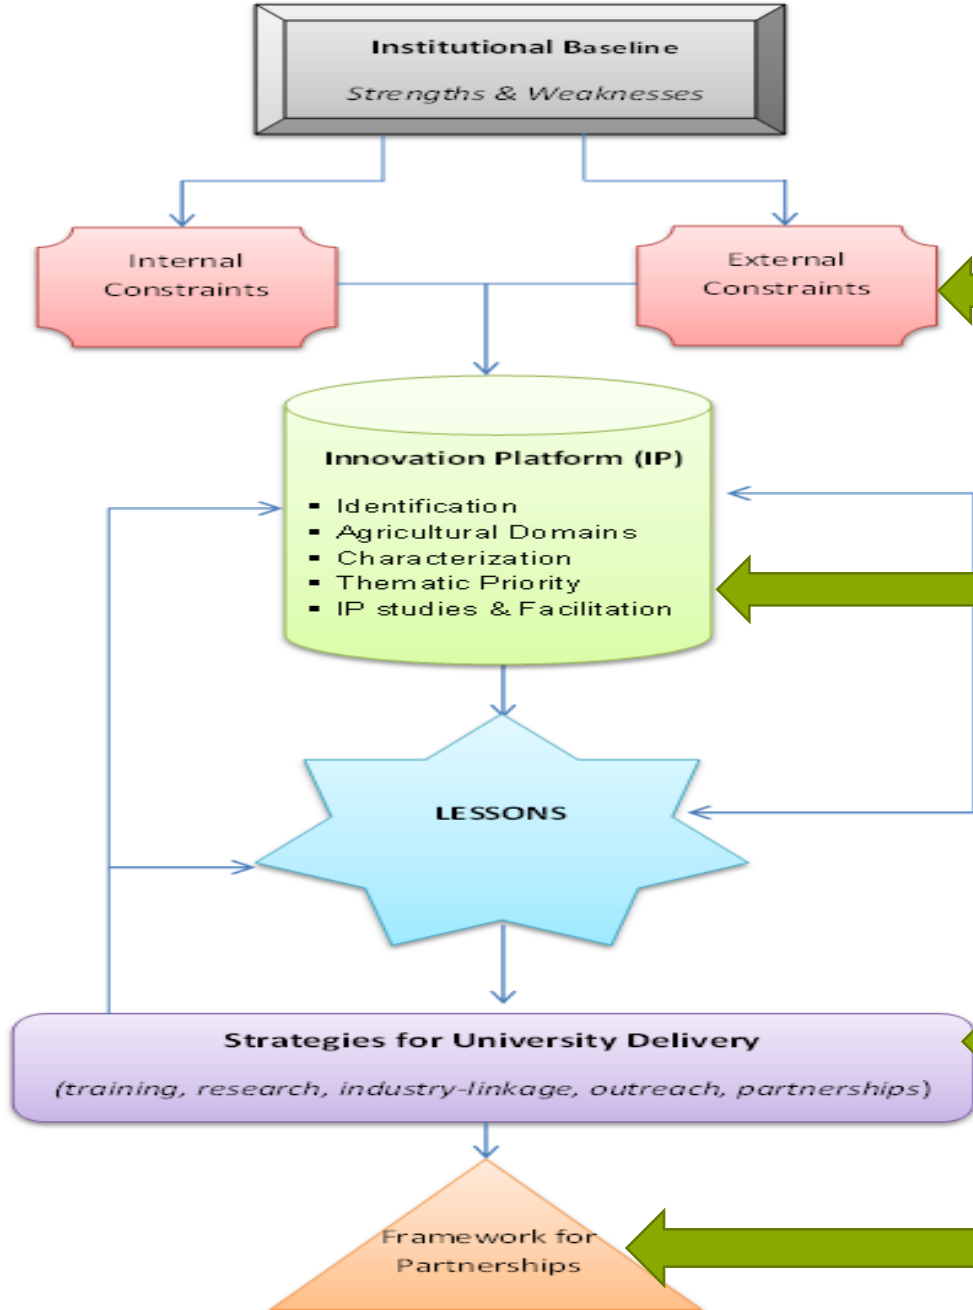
Institutional Baseline

Strengths & Weaknesses

Internal Constraints

External Constraints

Innovation Platform (IP)

- Identification
- Agricultural Domains
- Characterization
- Thematic Priority
- IP studies & Facilitation

LESSONS

Strategies for University Delivery

(training, research, industry-linkage, outreach, partnerships)

Framework for Partnerships